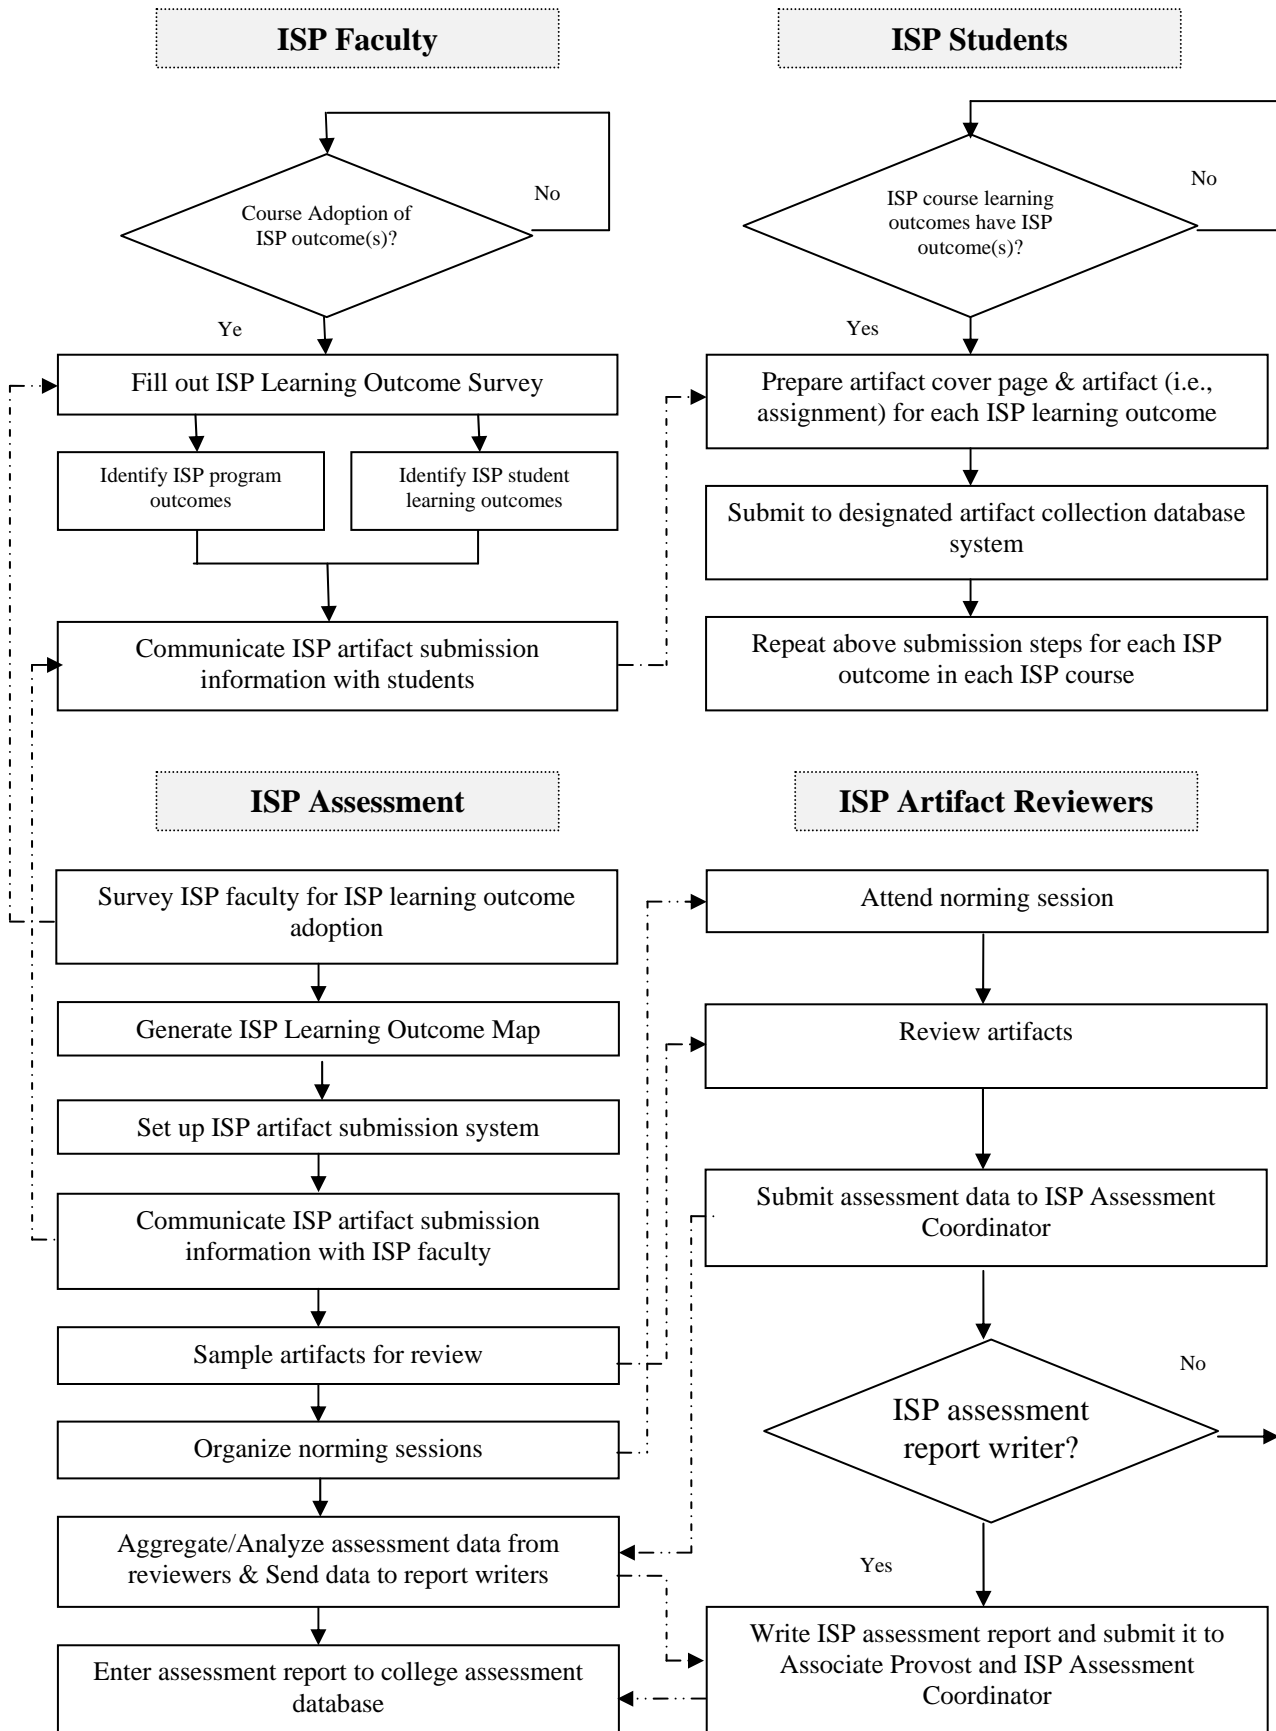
ISP Faculty

Course Adoption of ISP outcome(s)?

No

Ye

Fill out ISP Learning Outcome Survey

Identify ISP program outcomes

Identify ISP student learning outcomes

Communicate ISP artifact submission information with students

ISP Students

ISP course learning outcomes have ISP outcome(s)?

No

Yes

Prepare artifact cover page & artifact (i.e., assignment) for each ISP learning outcome

Submit to designated artifact collection database system

Repeat above submission steps for each ISP outcome in each ISP course

ISP Assessment

Survey ISP faculty for ISP learning outcome adoption

Generate ISP Learning Outcome Map

Set up ISP artifact submission system

Communicate ISP artifact submission information with ISP faculty

Sample artifacts for review

Organize norming sessions

Aggregate/Analyze assessment data from reviewers & Send data to report writers

Enter assessment report to college assessment database

ISP Artifact Reviewers

Attend norming session

Review artifacts

Submit assessment data to ISP Assessment Coordinator

ISP assessment report writer?

No

Yes

Write ISP assessment report and submit it to Associate Provost and ISP Assessment Coordinator